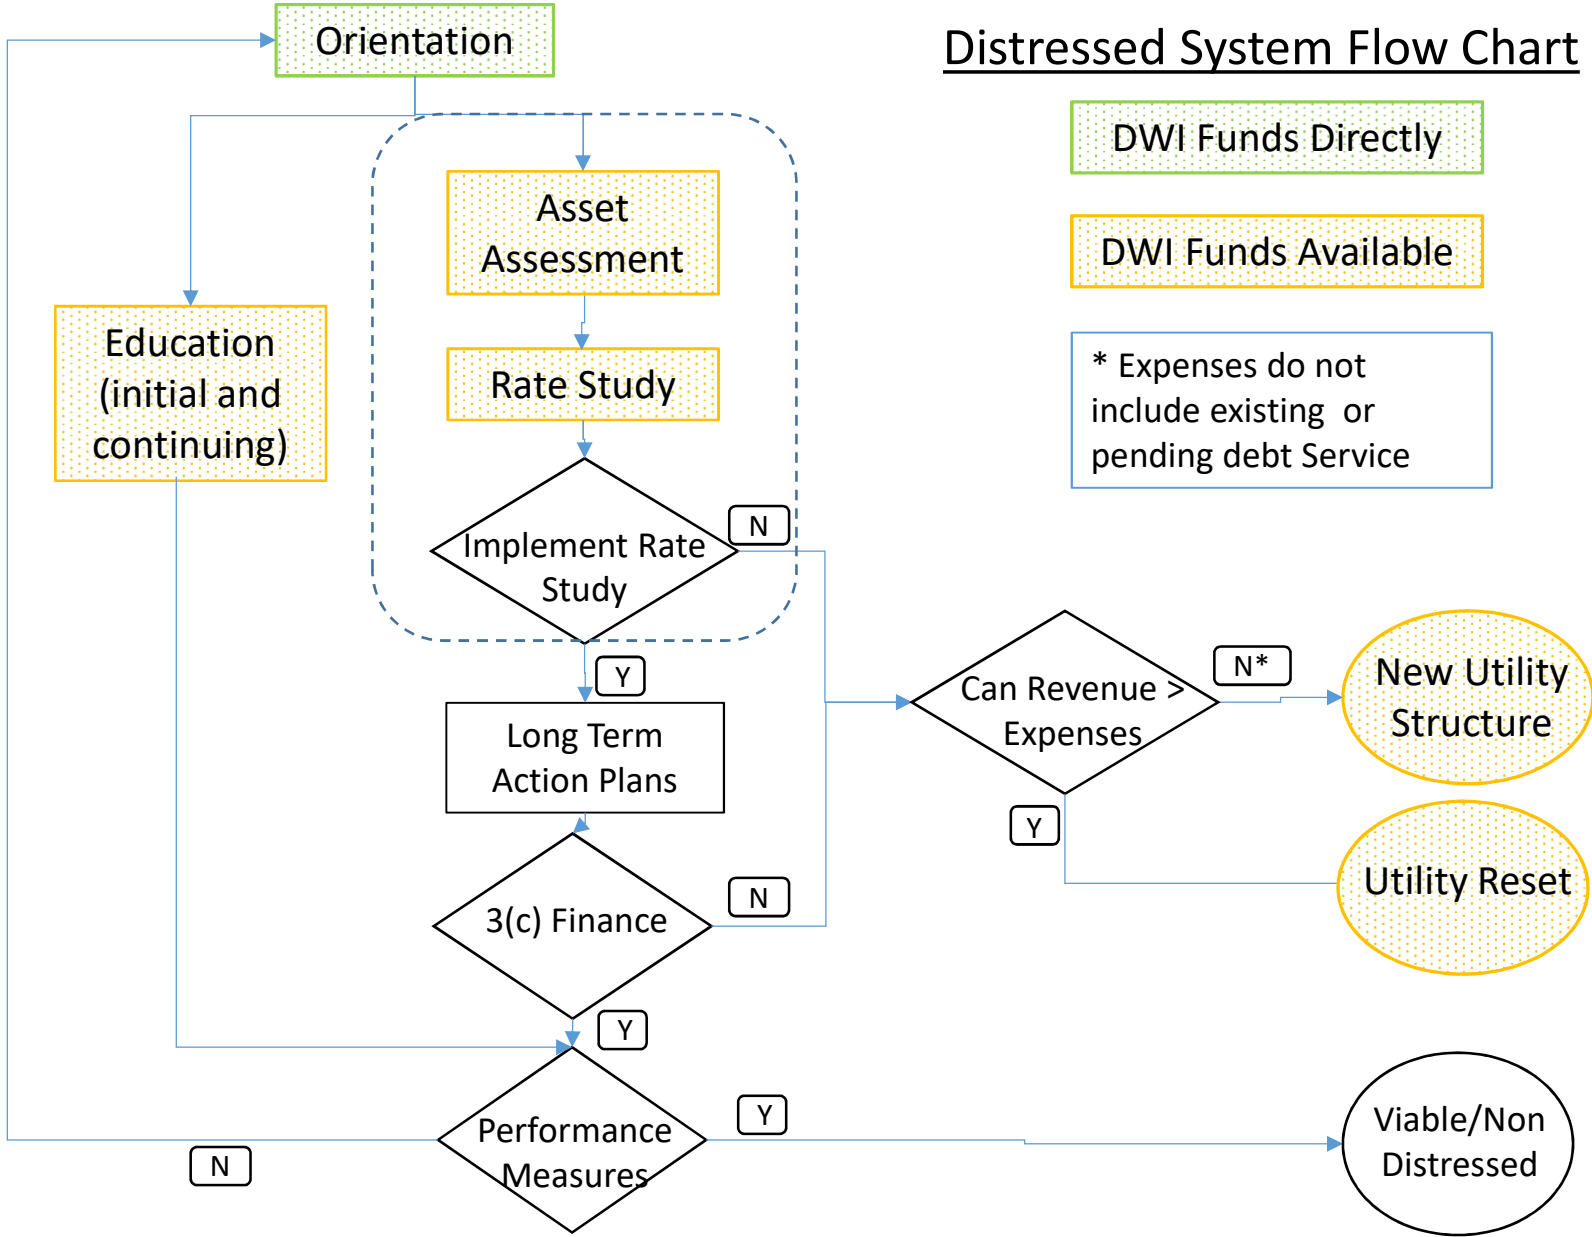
Orientation

Distressed System Flow Chart

DWI Funds Directly

DWI Funds Available

* Expenses do not include existing or pending debt Service

Asset Assessment

Rate Study

Education (initial and continuing)

Implement Rate Study

N

Y

Long Term Action Plans

Can Revenue > Expenses

N*

New Utility Structure

Y

Utility Reset

3(c) Finance

N

Y

Performance Measures

Y

N

Viable/Non Distressed